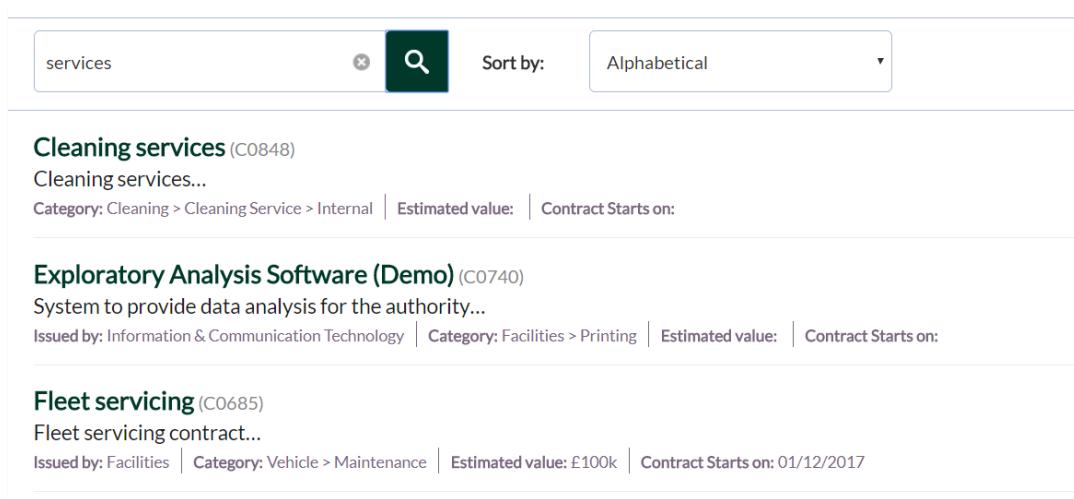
services

Sort by: Alphabetical

Cleaning services (C0848)
Cleaning services…
Category: Cleaning > Cleaning Service > Internal | Estimated value: | Contract Starts on:

Exploratory Analysis Software (Demo) (C0740)
System to provide data analysis for the authority…
Issued by: Information & Communication Technology | Category: Facilities > Printing | Estimated value: | Contract Starts on:

Fleet servicing (C0685)
Fleet servicing contract…
Issued by: Facilities | Category: Vehicle > Maintenance | Estimated value: £100k | Contract Starts on: 01/12/2017